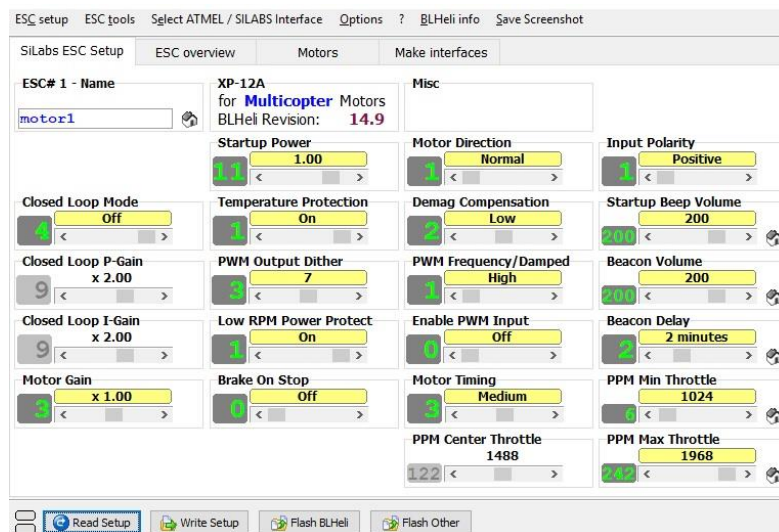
ESC setup ESC tools Select ATMEL / SILABS Interface Options ? BLHeli info Save Screenshot

SiLabs ESC Setup ESC overview Motors Make interfaces

ESC# 1 - Name

motor1

XP-12A
for Multicopter Motors
BLHeli Revision: 14.9

Misc

Startup Power
11 1.00

Motor Direction
1 Normal

Input Polarity
1 Positive

Closed Loop Mode
4 Off

Temperature Protection
1 On

Demag Compensation
2 Low

Startup Beep Volume
200 200

Closed Loop P-Gain
9 x 2.00

PWM Output Dither
3 7

PWM Frequency/Damped
1 High

Beacon Volume
200 200

Closed Loop I-Gain
9 x 2.00

Low RPM Power Protect
1 On

Enable PWM Input
0 Off

Beacon Delay
2 2 minutes

Motor Gain
3 x 1.00

Brake On Stop
0 Off

Motor Timing
3 Medium

PPM Min Throttle
6 1024

PPM Center Throttle
122 1488

PPM Max Throttle
242 1968

Read Setup Write Setup Flash BLHeli Flash Other